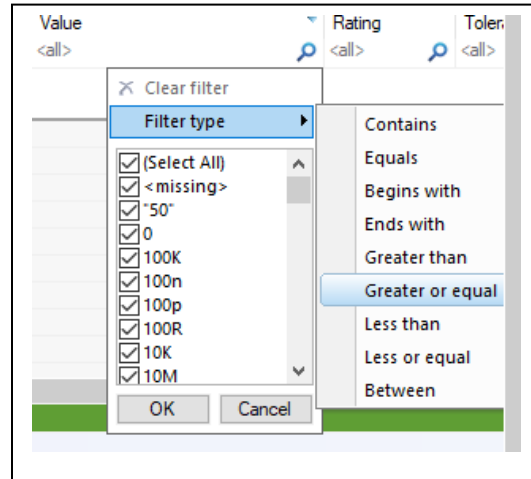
Value
<all>
Rating
<all>
Toler
<all>

Clear filter
Filter type

(Select All)
<missing>
"50"
0
100K
100n
100p
100R
10K
10M

OK
Cancel

Contains
Equals
Begins with
Ends with
Greater than
Greater or equal
Less than
Less or equal
Between